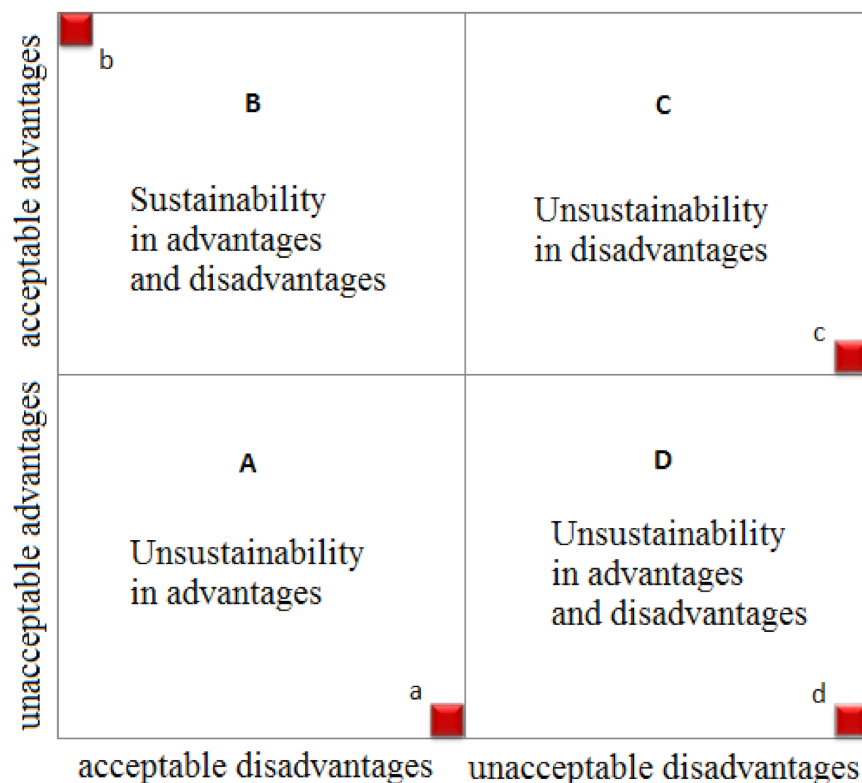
acceptable advantages

unacceptable advantages

b

B

Sustainability in advantages and disadvantages

C

Unsustainability in disadvantages

c

A

Unsustainability in advantages

a

D

Unsustainability in advantages and disadvantages

d

acceptable disadvantages

unacceptable disadvantages